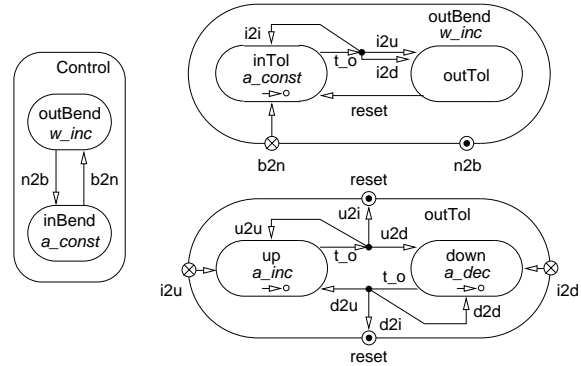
Control

outBend
w_inc

n2b

b2n

inBend
a_const

i2i

outBend
w_inc

inTol
a_const

t_o

i2u

i2d

outTol

reset

b2n

n2b

reset

u2i

outTol

u2u

u2d

up
a_inc

t_o

down
a_dec

t_o

i2u

d2u

d2d

i2d

d2i

reset